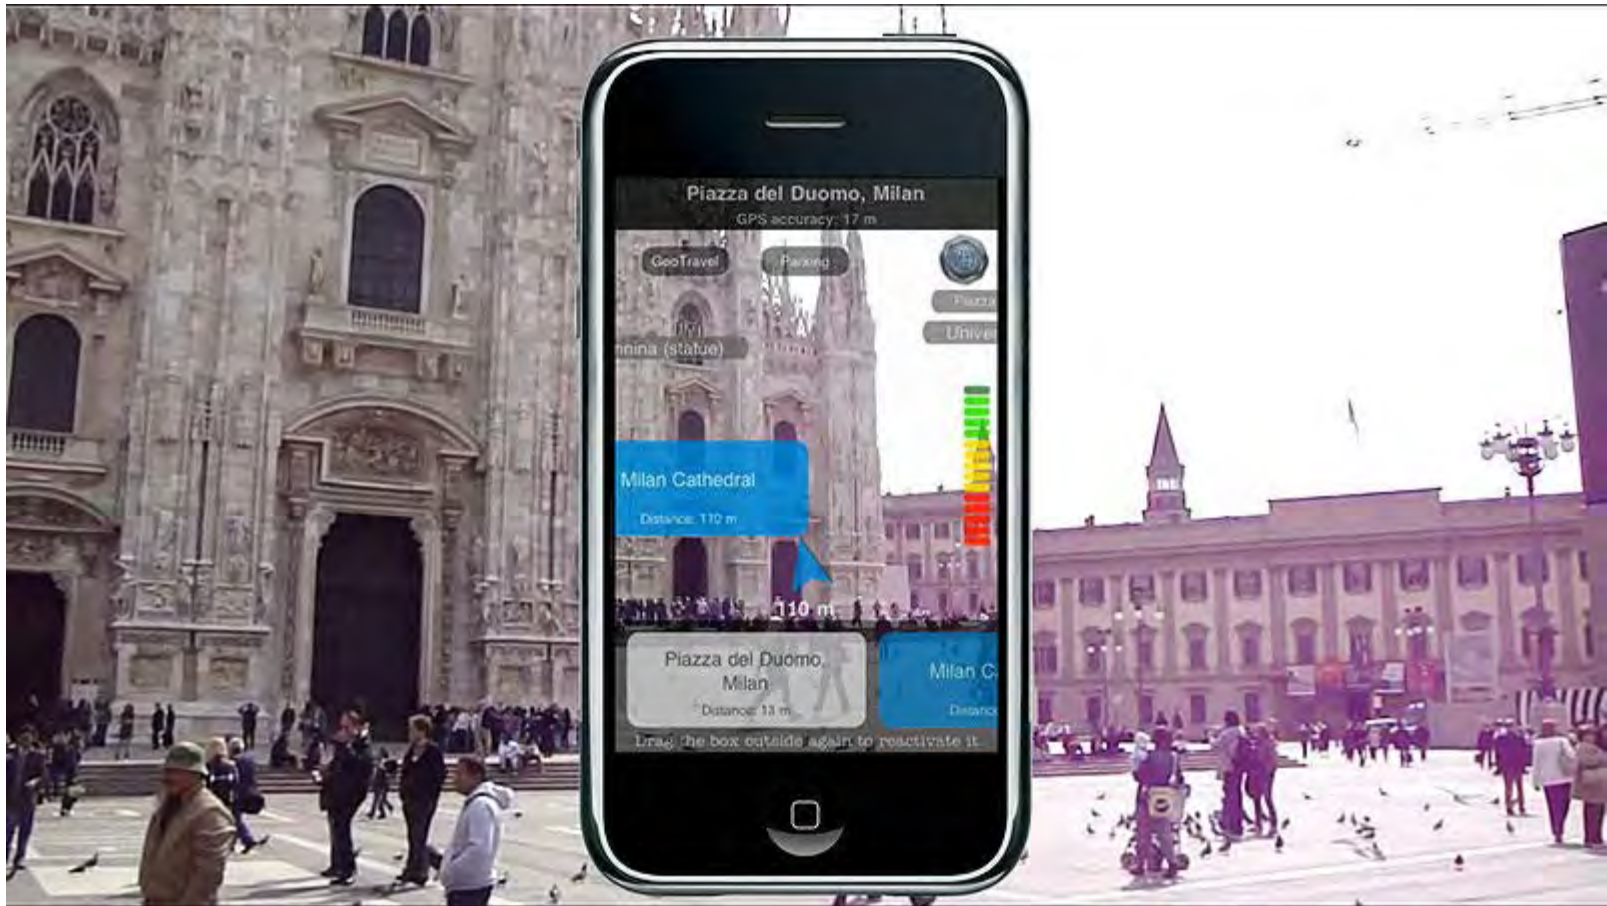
Piazza del Duomo, Milan
GPS accuracy: 17 m

GeoTravel
Parking
Piazza
Univer
nnina (statue)

Milan Cathedral
Distance: 110 m

110 m

Piazza del Duomo, Milan
Distance: 13 m

Milan C
Distanc

Drag the box outside again to reactivate it